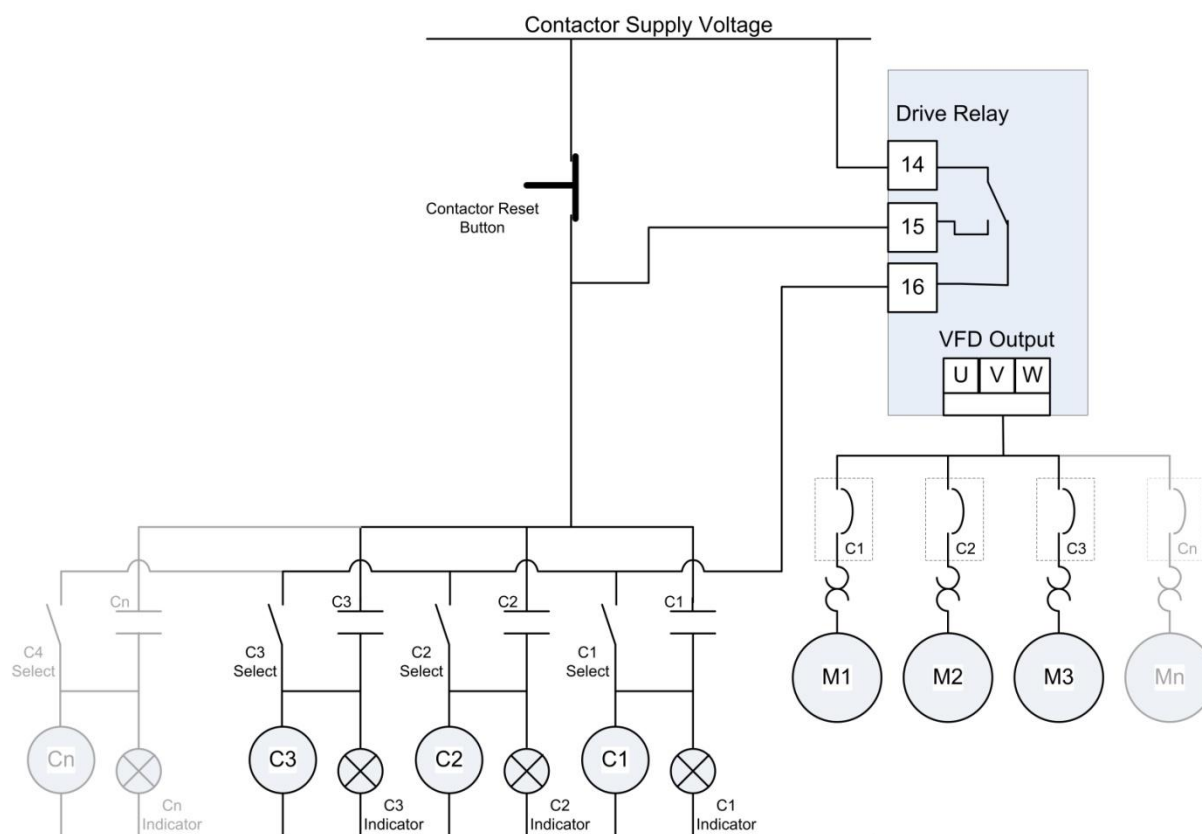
Contactor Supply Voltage

Drive Relay

14

15

16

Contactor Reset Button

VFD Output

U V W

C1 C2 C3 Cn

M1 M2 M3 Mn

Cn

C4 Select

C3

C3 Select

C2

C2 Select

C1

C1 Select

Cn

Cn Indicator

C3

C3 Indicator

C2

C2 Indicator

C1

C1 Indicator